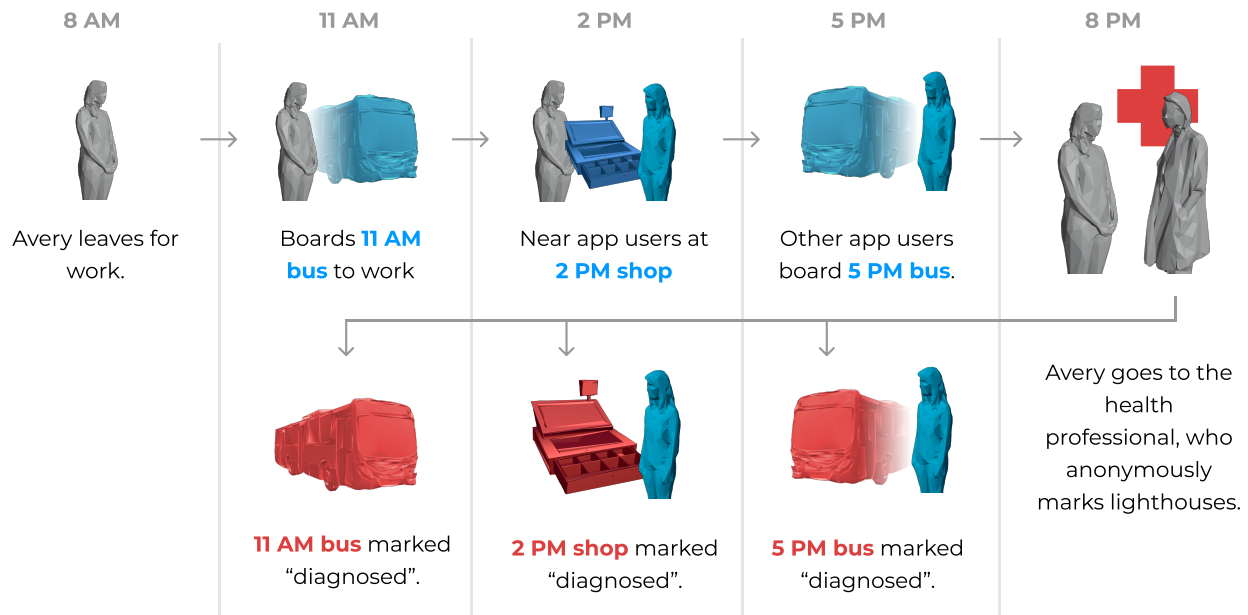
8 AM

Avery leaves for work.

11 AM

Boards 11 AM bus to work

2 PM

Near app users at 2 PM shop

5 PM

Other app users board 5 PM bus.

8 PM

Avery goes to the health professional, who anonymously marks lighthouses.

11 AM bus marked “diagnosed”.

2 PM shop marked “diagnosed”.

5 PM bus marked “diagnosed”.